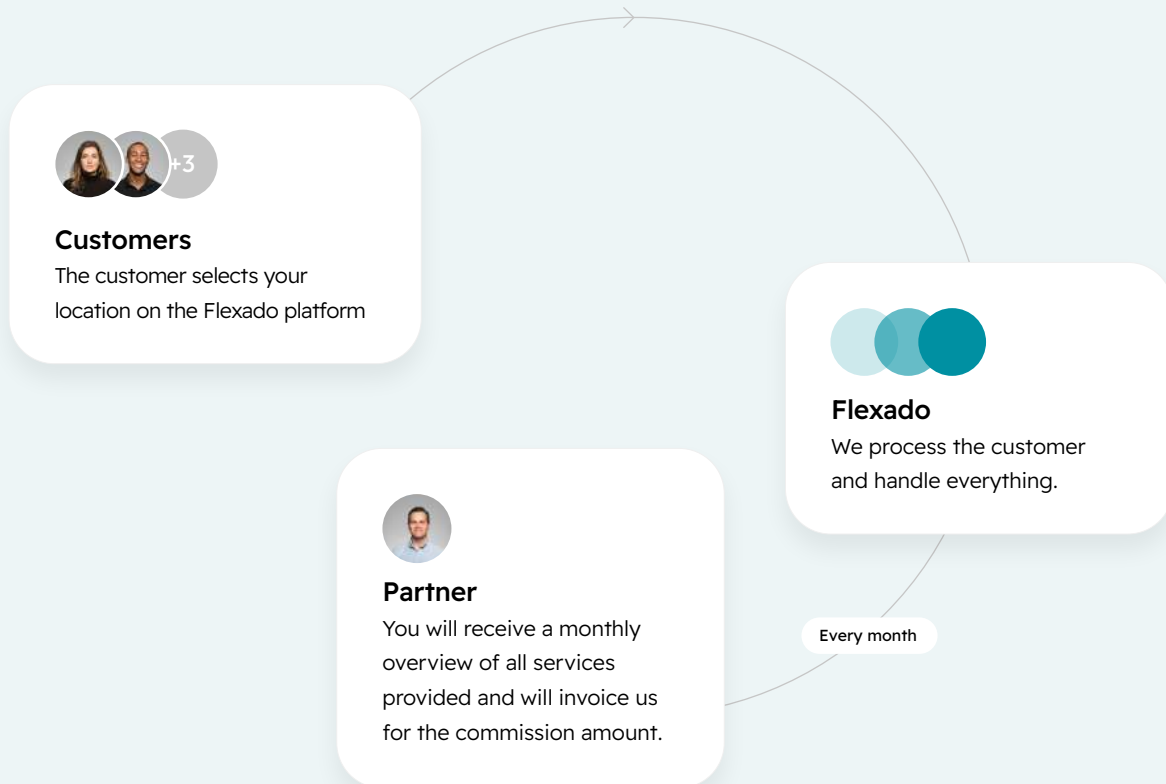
+3

Customers
The customer selects your location on the Flexado platform

Flexado
We process the customer and handle everything.

Partner
You will receive a monthly overview of all services provided and will invoice us for the commission amount.

Every month